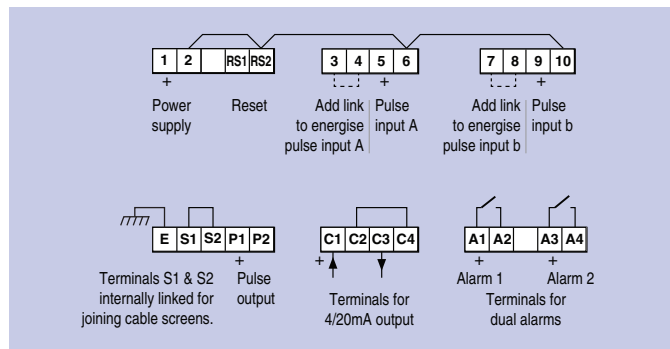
1 2 RS1 RS2 3 4 5 6 7 8 9 10

+ Power supply

Reset

Add link to energise pulse input A

+ Pulse input A

Add link to energise pulse input b

+ Pulse input b

E S1 S2 P1 P2

Terminals S1 & S2 internally linked for joining cable screens.

+ Pulse output

C1 C2 C3 C4

+

Terminals for 4/20mA output

A1 A2 A3 A4

+ Alarm 1

+ Alarm 2

Terminals for dual alarms